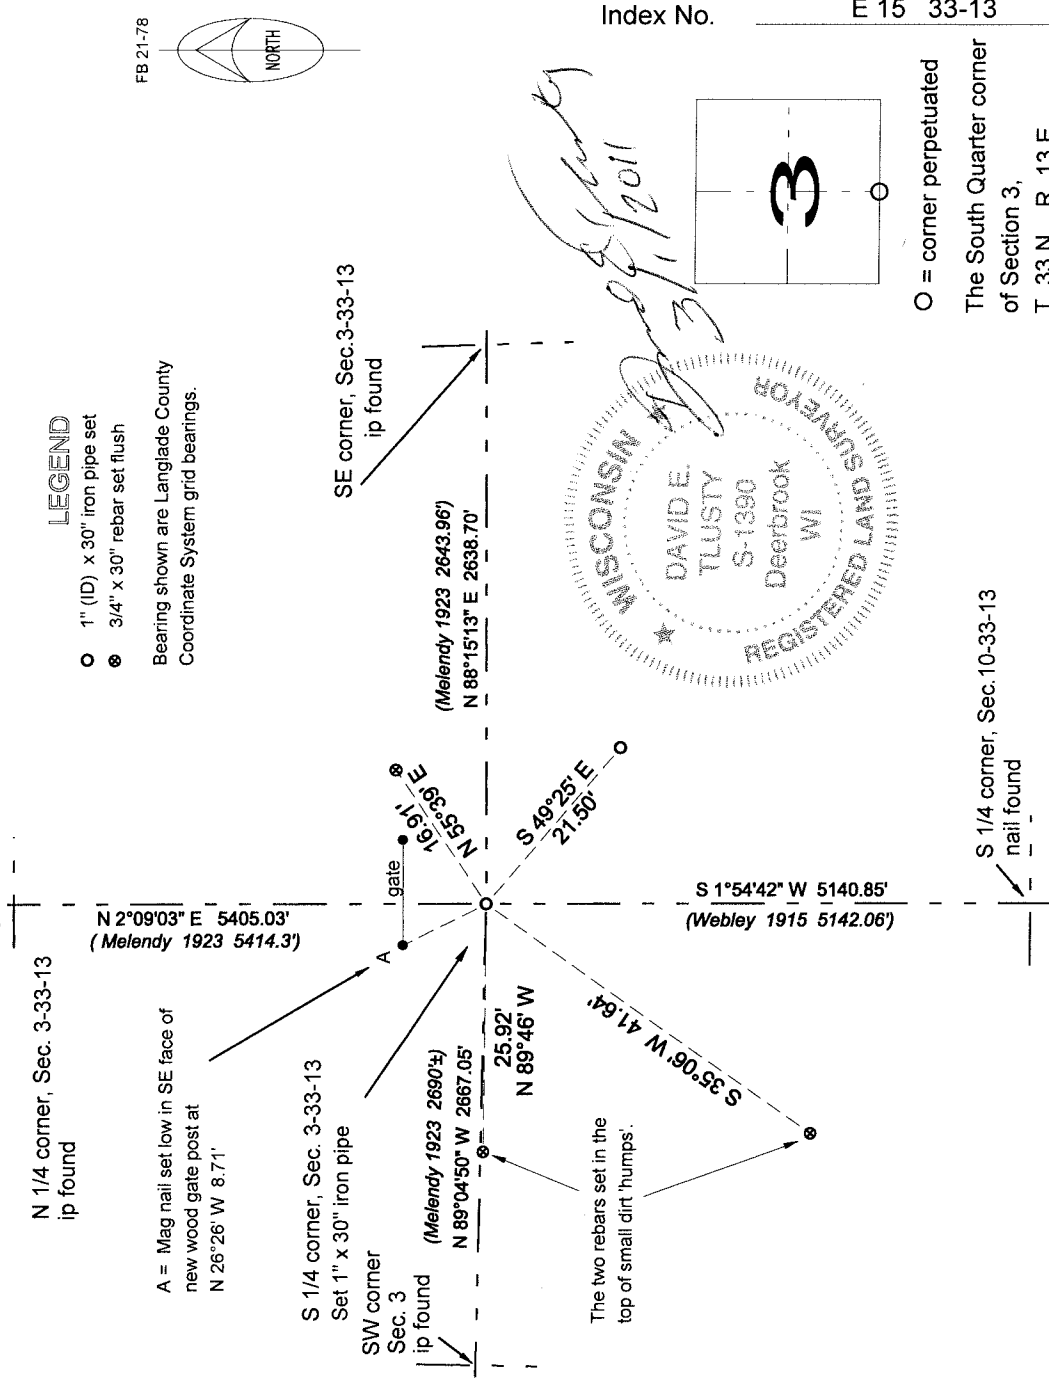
Index No. E 15 33-13

FB 21-78

NORTH

LEGEND
o 1" (ID) x 30" iron pipe set
⊗ 3/4" x 30" rebar set flush

Bearing shown are Langlade County Coordinate System grid bearings.

O = corner perpetuated

The South Quarter corner of Section 3, T 33 N R 13 E

3

SE corner, Sec.3-33-13
ip found

WISCONSIN
DAVID E. TLUSTY
S-1390
Deerbrook
WI
REGISTERED LAND SURVEYOR

3/1/2011

(Melendy 1923 2643.96')
N 88°15'13" E 2638.70'

N 1/4 corner, Sec. 3-33-13
ip found

N 2°09'03" E 5405.03'
( Melendy 1923 5414.3')

gate

16.91'
N 55°39' E

S 49°25' E
21.50'

S 1°54'42" W 5140.85'
(Webley 1915 5142.06')

S 1/4 corner, Sec.10-33-13
nail found

A

A = Mag nail set low in SE face of new wood gate post at N 26°26' W 8.71'

S 1/4 corner, Sec. 3-33-13
Set 1" x 30" iron pipe

S 35°06' W 41.64'

25.92'
N 89°46' W

(Melendy 1923 2690'±)
N 89°04'50" W 2667.05'

SW corner
Sec. 3
ip found

The two rebars set in the top of small dirt 'humps'.